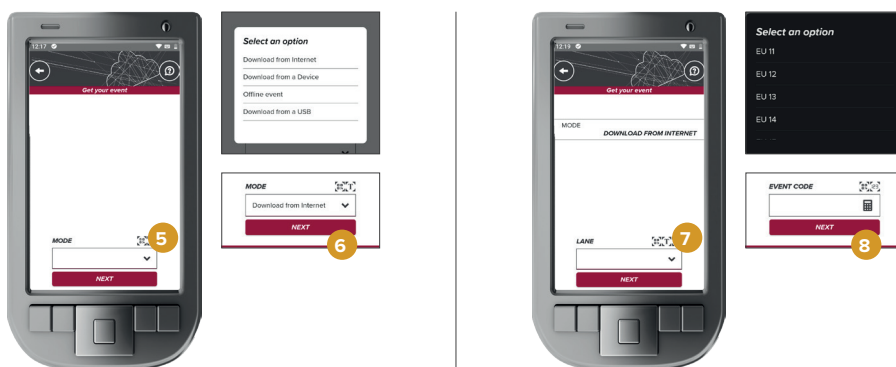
12:17

Get your event

MODE

5

NEXT

Select an option

Download from Internet

Download from a Device

Offline event

Download from a USB

MODE

Download from Internet

NEXT

6

12:19

Get your event

MODE

DOWNLOAD FROM INTERNET

LANE

7

NEXT

Select an option

EU 11

EU 12

EU 13

EU 14

EVENT CODE

NEXT

8